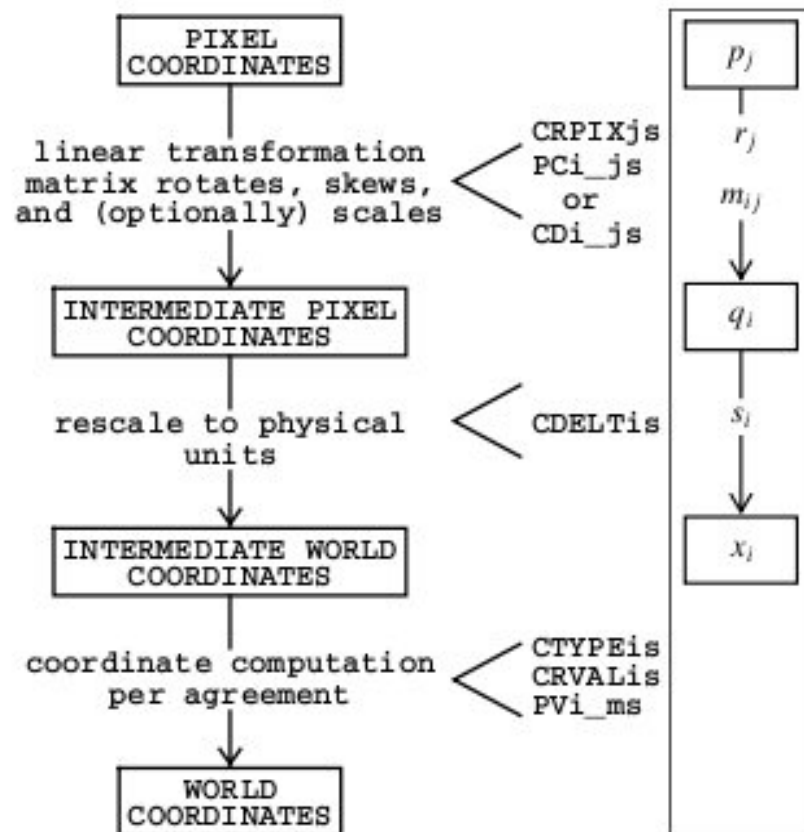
PIXEL COORDINATES

linear transformation matrix rotates, skews, and (optionally) scales

CRPIXjs
PCi_js
or
CDi_js

INTERMEDIATE PIXEL COORDINATES

rescale to physical units

CDELTis

INTERMEDIATE WORLD COORDINATES

coordinate computation per agreement

CTYPEis
CRVALis
PVi_ms

WORLD COORDINATES

$p_j$

$r_j$

$m_{ij}$

$q_i$

$s_i$

$x_i$